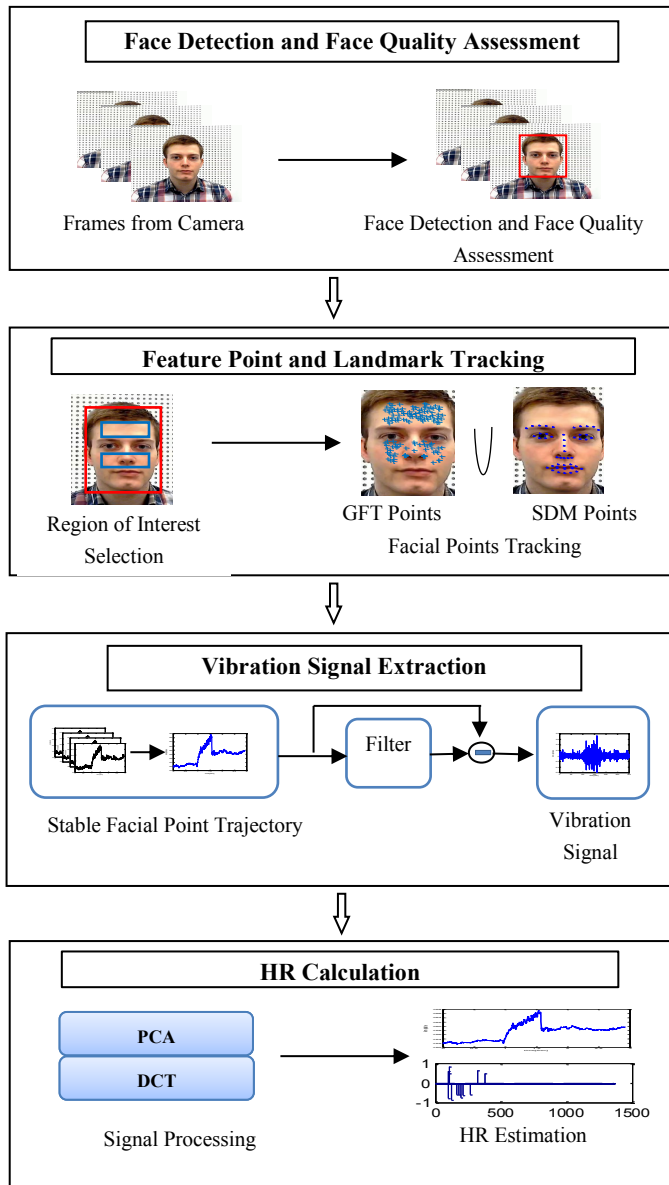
Face Detection and Face Quality Assessment

Frames from Camera

Face Detection and Face Quality Assessment

Feature Point and Landmark Tracking

Region of Interest Selection

GFT Points

$\bigcup$

SDM Points

Facial Points Tracking

Vibration Signal Extraction

Filter

Stable Facial Point Trajectory

Vibration Signal

HR Calculation

PCA

DCT

Signal Processing

1
0
-1
0 500 1000 1500

HR Estimation